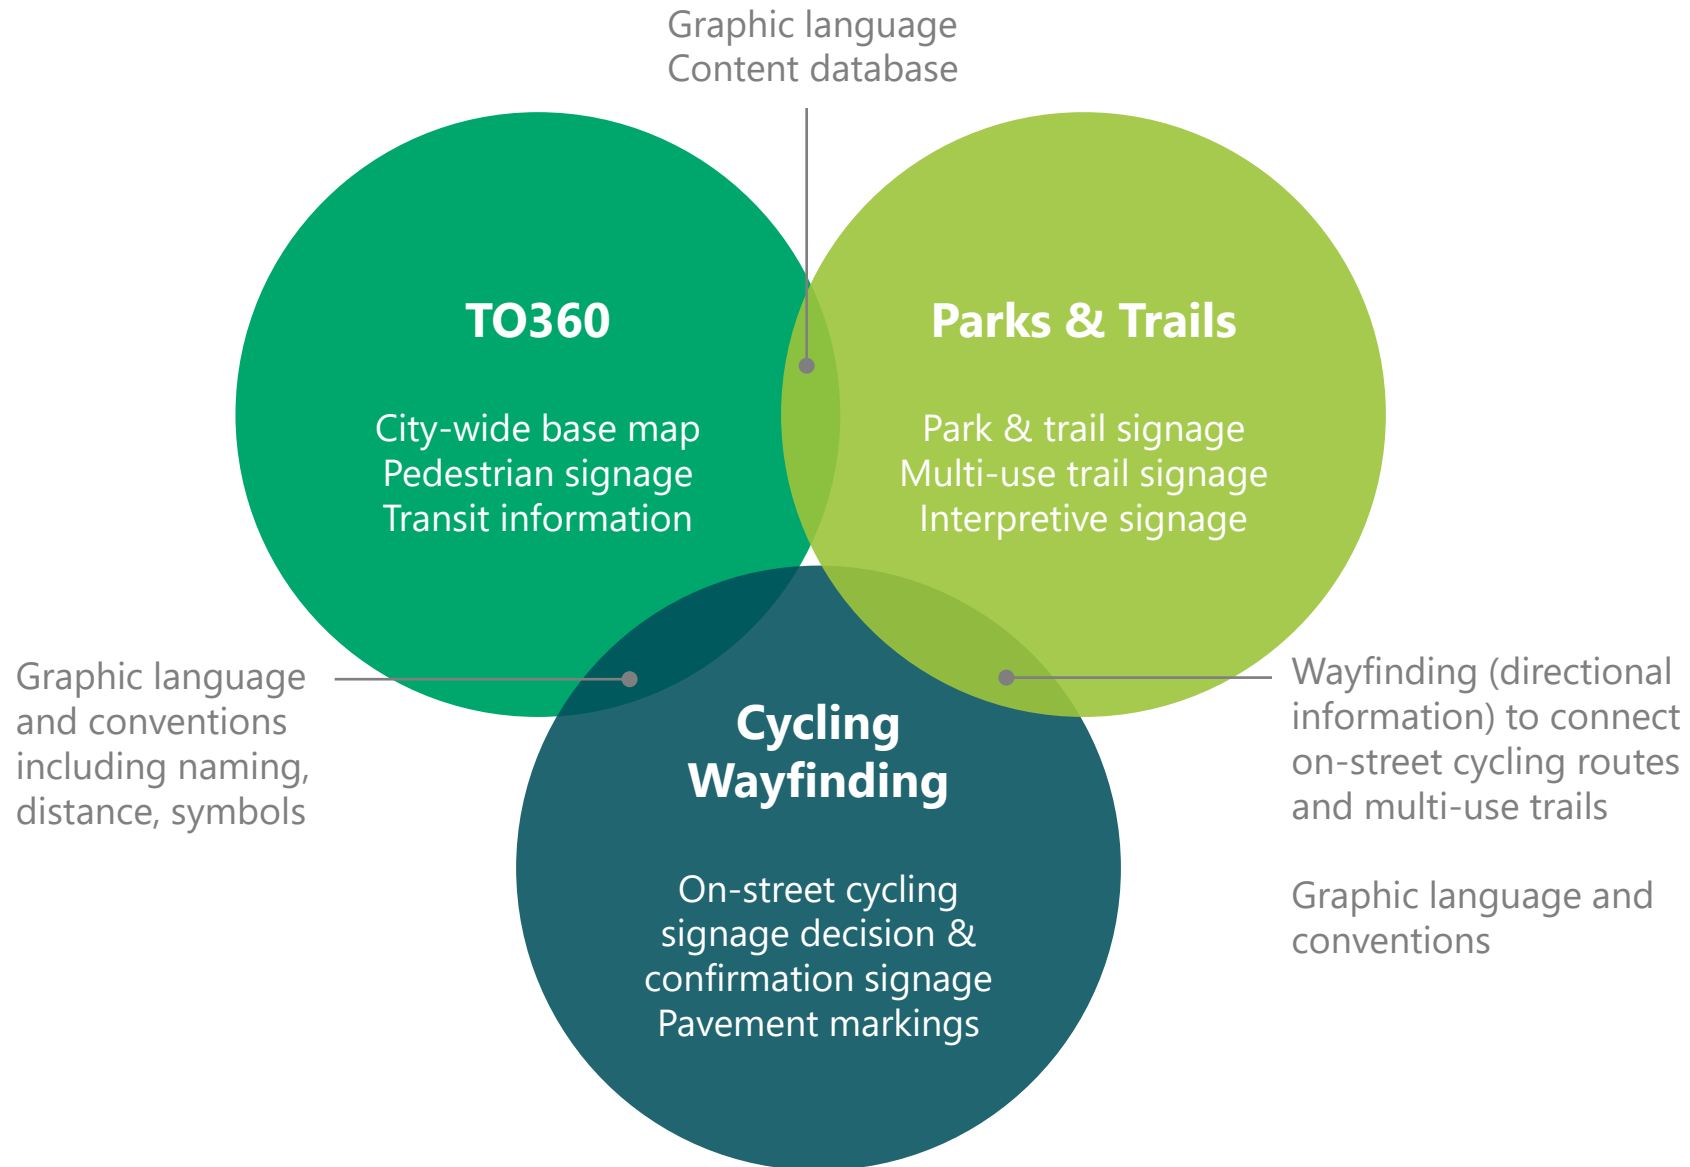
Graphic language
Content database

TO360

City-wide base map
Pedestrian signage
Transit information

Parks & Trails

Park & trail signage
Multi-use trail signage
Interpretive signage

Graphic language and conventions including naming, distance, symbols

Cycling Wayfinding

On-street cycling signage decision & confirmation signage
Pavement markings

Wayfinding (directional information) to connect on-street cycling routes and multi-use trails

Graphic language and conventions